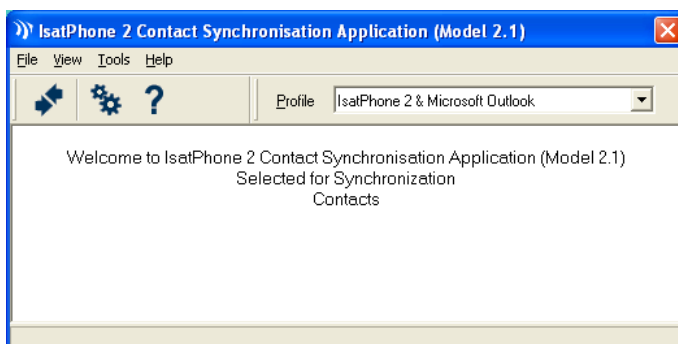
IsatPhone 2 Contact Synchronisation Application (Model 2.1)

File View Tools Help

?

Profile IsatPhone 2 & Microsoft Outlook

Welcome to IsatPhone 2 Contact Synchronisation Application (Model 2.1)
Selected for Synchronization
Contacts